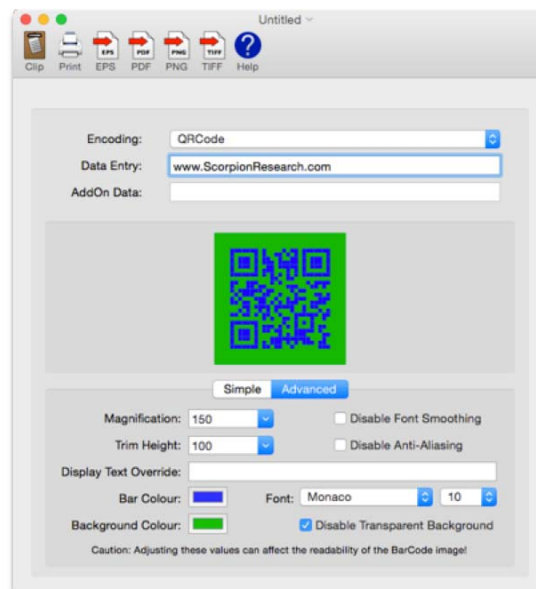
Untitled

Clip Print EPS PDF PNG TIFF Help

EPS PDF PNG TIFF

Encoding: QRCode

Data Entry: www.ScorpionResearch.com

AddOn Data:

Simple Advanced

Magnification: 150

Disable Font Smoothing

Trim Height: 100

Disable Anti-Aliasing

Display Text Override:

Bar Colour:

Font: Monaco 10

Background Colour:

Disable Transparent Background

Caution: Adjusting these values can affect the readability of the BarCode image!